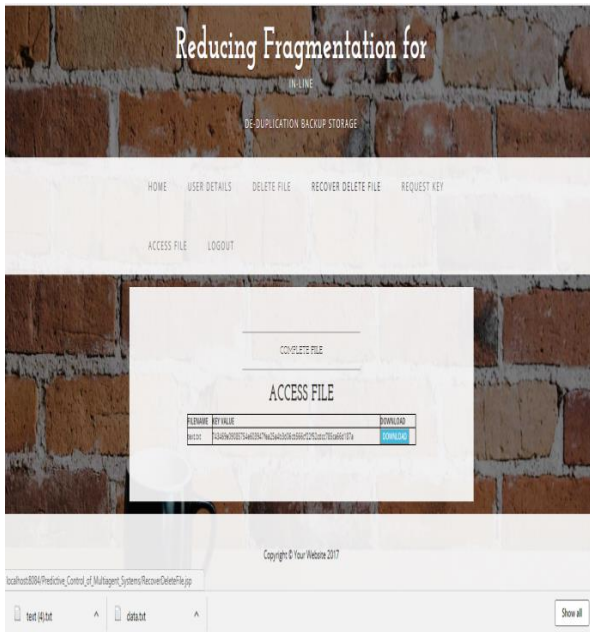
Reducing Fragmentation for

IN-LINE

DE-DUPLICATION BACKUP STORAGE

HOME USER DETAILS DELETE FILE RECOVER DELETE FILE REQUEST KEY

ACCESS FILE LOGOUT

COMPLETE FILE

ACCESS FILE

| FILENAME | KEY VALUE | DOWNLOAD |
|---|---|---|
| text.txt | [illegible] | DOWNLOAD |

Copyright © Your Website 2017

localhost:8084/Predictive_Control_of_Multiagent_Systems/RecoverDeleteFile.jsp

text (4).txt ^ data.txt ^

Show all